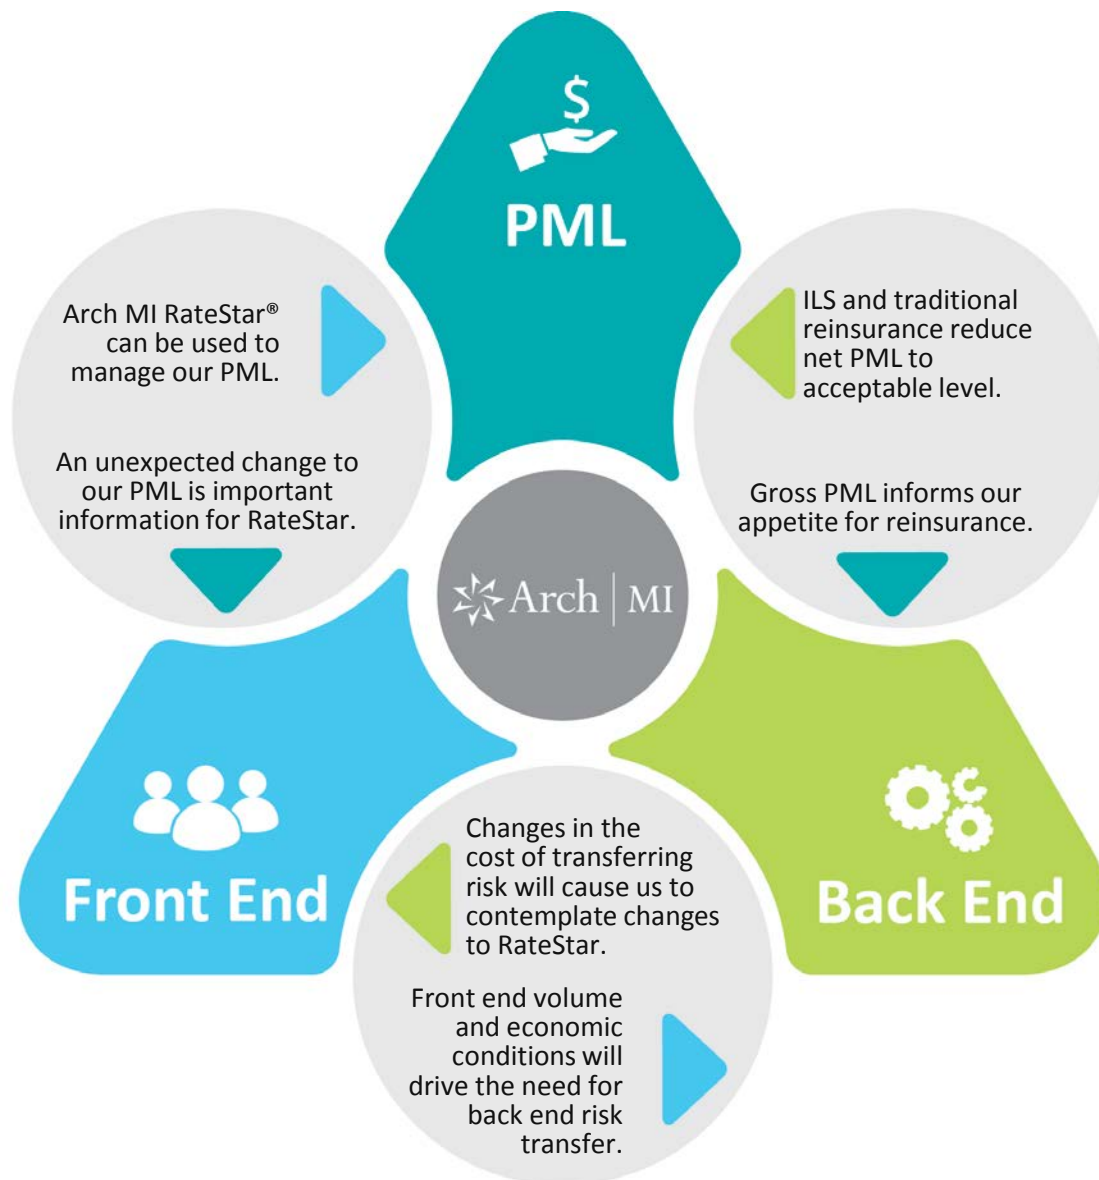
$

PML

Arch MI RateStar® can be used to manage our PML.

An unexpected change to our PML is important information for RateStar.

ILS and traditional reinsurance reduce net PML to acceptable level.

Gross PML informs our appetite for reinsurance.

Arch | MI

Front End

Back End

Changes in the cost of transferring risk will cause us to contemplate changes to RateStar.

Front end volume and economic conditions will drive the need for back end risk transfer.